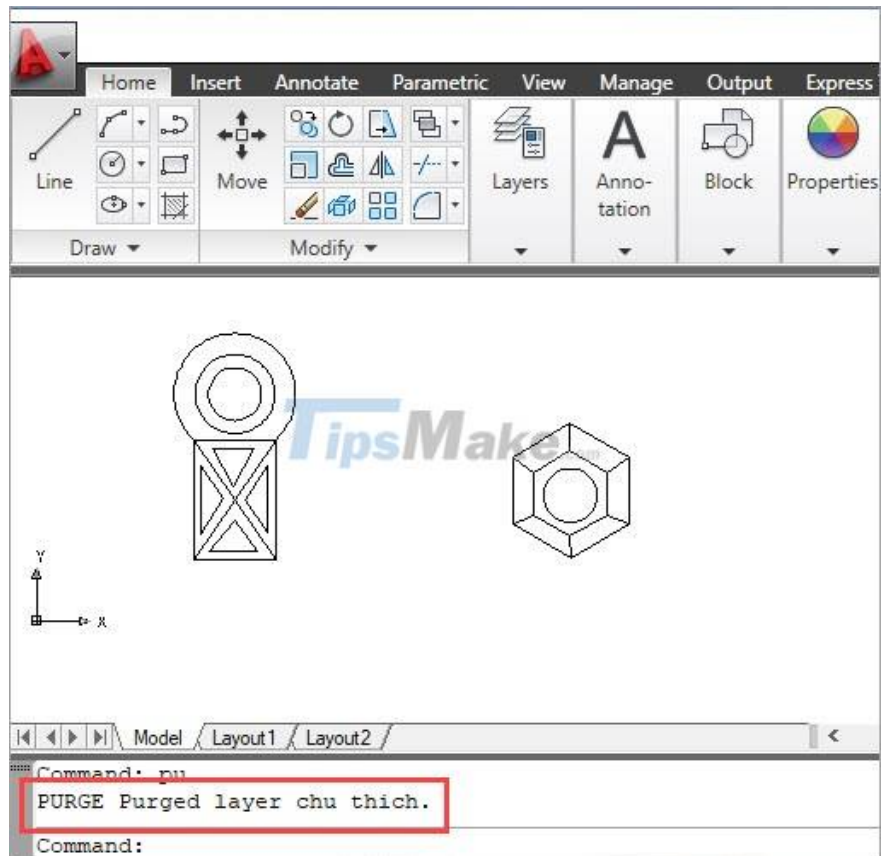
Home Insert Annotate Parametric View Manage Output Express

Line

Move

Layers

Annotation

Block

Properties

Draw ▾

Modify ▾

TipsMake.com

Y

X

Model Layout1 Layout2

Command: pu

PURGE Purged layer chu thich.

Command: